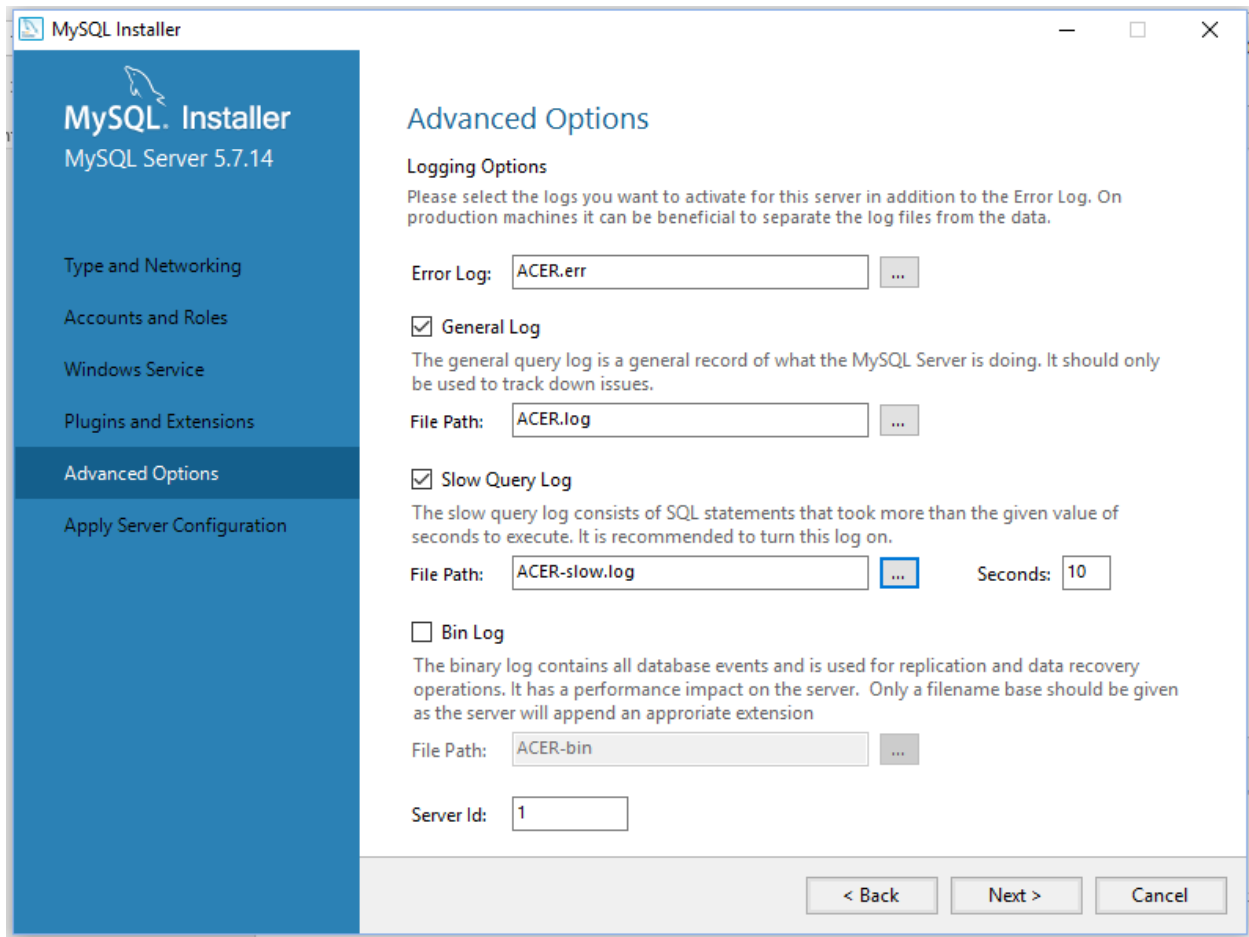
MySQL Installer

MySQL. Installer
MySQL Server 5.7.14

Type and Networking

Accounts and Roles

Windows Service

Plugins and Extensions

Advanced Options

Apply Server Configuration

Advanced Options

Logging Options

Please select the logs you want to activate for this server in addition to the Error Log. On production machines it can be beneficial to separate the log files from the data.

Error Log: ACER.err ...

General Log

The general query log is a general record of what the MySQL Server is doing. It should only be used to track down issues.

File Path: ACER.log ...

Slow Query Log

The slow query log consists of SQL statements that took more than the given value of seconds to execute. It is recommended to turn this log on.

File Path: ACER-slow.log ... Seconds: 10

Bin Log

The binary log contains all database events and is used for replication and data recovery operations. It has a performance impact on the server. Only a filename base should be given as the server will append an approriate extension

File Path: ACER-bin ...

Server Id: 1

< Back Next > Cancel